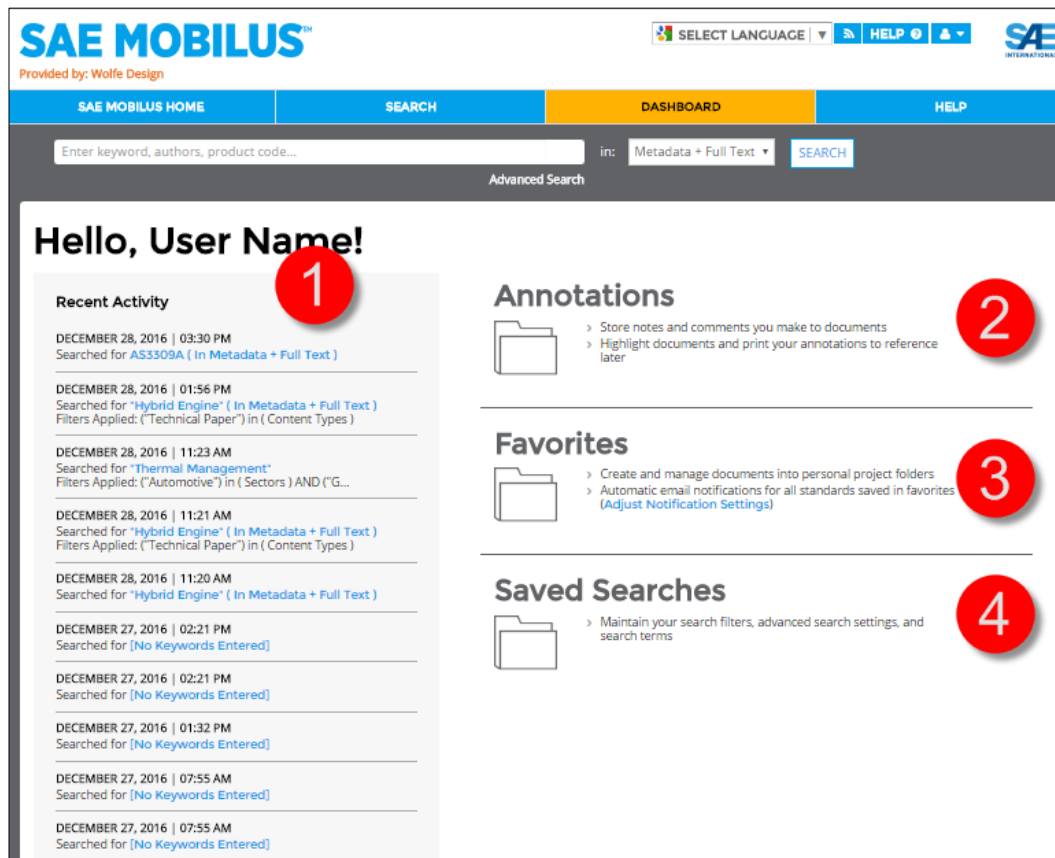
SAE MOBILUS℠
Provided by: Wolfe Design

SELECT LANGUAGE ▼ HELP

SAE INTERNATIONAL

SAE MOBILUS HOME | SEARCH | DASHBOARD | HELP

Enter keyword, authors, product code... in: Metadata + Full Text ▾ SEARCH
Advanced Search

Hello, User Name!

1

Recent Activity

DECEMBER 28, 2016 | 03:30 PM
Searched for AS3309A ( In Metadata + Full Text )

DECEMBER 28, 2016 | 01:56 PM
Searched for "Hybrid Engine" ( In Metadata + Full Text )
Filters Applied: ("Technical Paper") in ( Content Types )

DECEMBER 28, 2016 | 11:23 AM
Searched for "Thermal Management"
Filters Applied: ("Automotive") in ( Sectors ) AND ("G...

DECEMBER 28, 2016 | 11:21 AM
Searched for "Hybrid Engine" ( In Metadata + Full Text )
Filters Applied: ("Technical Paper") in ( Content Types )

DECEMBER 28, 2016 | 11:20 AM
Searched for "Hybrid Engine" ( In Metadata + Full Text )

DECEMBER 27, 2016 | 02:21 PM
Searched for [No Keywords Entered]

DECEMBER 27, 2016 | 02:21 PM
Searched for [No Keywords Entered]

DECEMBER 27, 2016 | 01:32 PM
Searched for [No Keywords Entered]

DECEMBER 27, 2016 | 07:55 AM
Searched for [No Keywords Entered]

DECEMBER 27, 2016 | 07:55 AM
Searched for [No Keywords Entered]

Annotations
2
› Store notes and comments you make to documents
› Highlight documents and print your annotations to reference later

Favorites
3
› Create and manage documents into personal project folders
› Automatic email notifications for all standards saved in favorites (Adjust Notification Settings)

Saved Searches
4
› Maintain your search filters, advanced search settings, and search terms